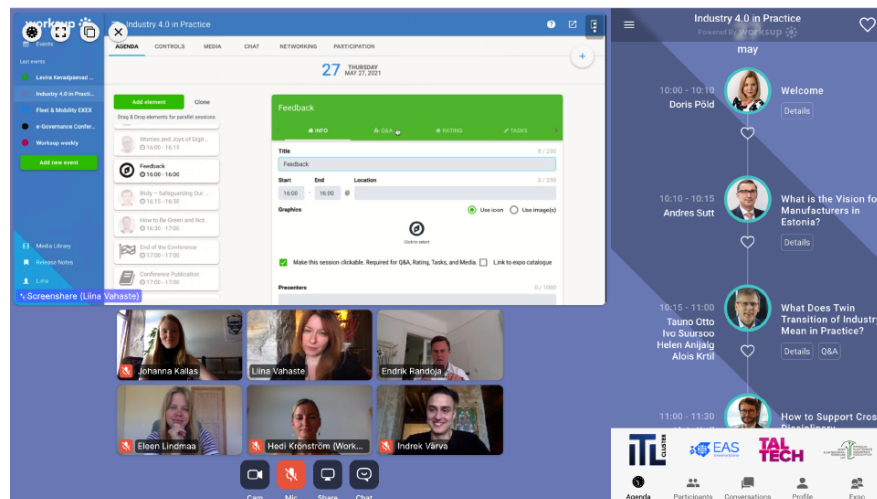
workup
Events
Last events
Levira Kevadpäevad ...
Industry 4.0 in Practice
Fleet & Mobility EXEX
e-Governance Confer...
Worksup weekly
Add new event
Media Library
Release Notes
Links
Screenshare (Liina Vahaste)

Industry 4.0 in Practice
AGENDA CONTROLS MEDIA CHAT NETWORKING PARTICIPATION
27 THURSDAY MAY 27, 2021
Add element Clone
Drag & Drop elements for parallel sessions
Women and Joys of Digit...
16:00 - 16:15
Feedback
16:00 - 16:00
Body – Safeguarding Our ...
16:15 - 16:30
How to Be Green and Not...
16:30 - 17:00
End of the Conference
17:00 - 17:00
Conference Publication
17:00 - 17:00
Feedback
INFO Q&A RATING TASKS
Title 0 / 250
Feedback
Start End Location 0 / 250
16:00 - 16:00 @
Graphics Use icon Use image(s)
Click to select
Make this session clickable. Required for Q&A, Rating, Tasks, and Media. Link to expo catalogue
Presenters 0 / 1000

Johanna Kallas
Liina Vahaste
Endrik Randoja
Eloen Lindmaa
Hedi Kronström (Work...
Indrek Värva
Cam Mic Share Chat

Industry 4.0 in Practice
Powered by worksup
may
10:00 - 10:10
Doris Põld
Welcome
Details
10:10 - 10:15
Andres Sutt
What is the Vision for Manufacturers in Estonia?
Details
10:15 - 11:00
Tauno Otto
Ivo Suursoo
Helen Anijalg
Alois Krtil
What Does Twin Transition of Industr Mean in Practice?
Details Q&A
11:00 - 11:30
How to Support Cros Disciplinary
ITL CLUSTER EAS TAL TECH
Agenda Participants Conversations Profile Expo